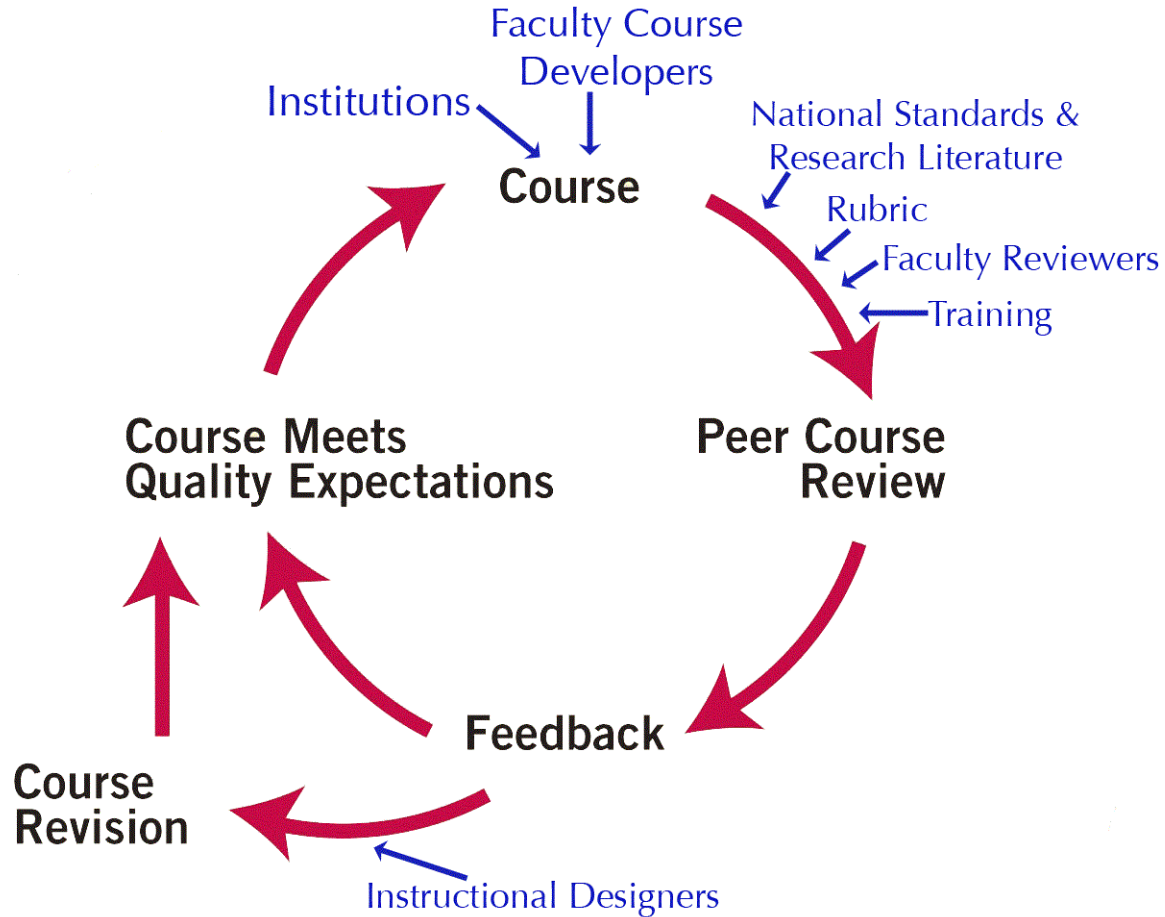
Faculty Course Developers

Institutions

Course

National Standards & Research Literature

Rubric

Faculty Reviewers

Training

Peer Course Review

Feedback

Course Meets Quality Expectations

Course Revision

Instructional Designers